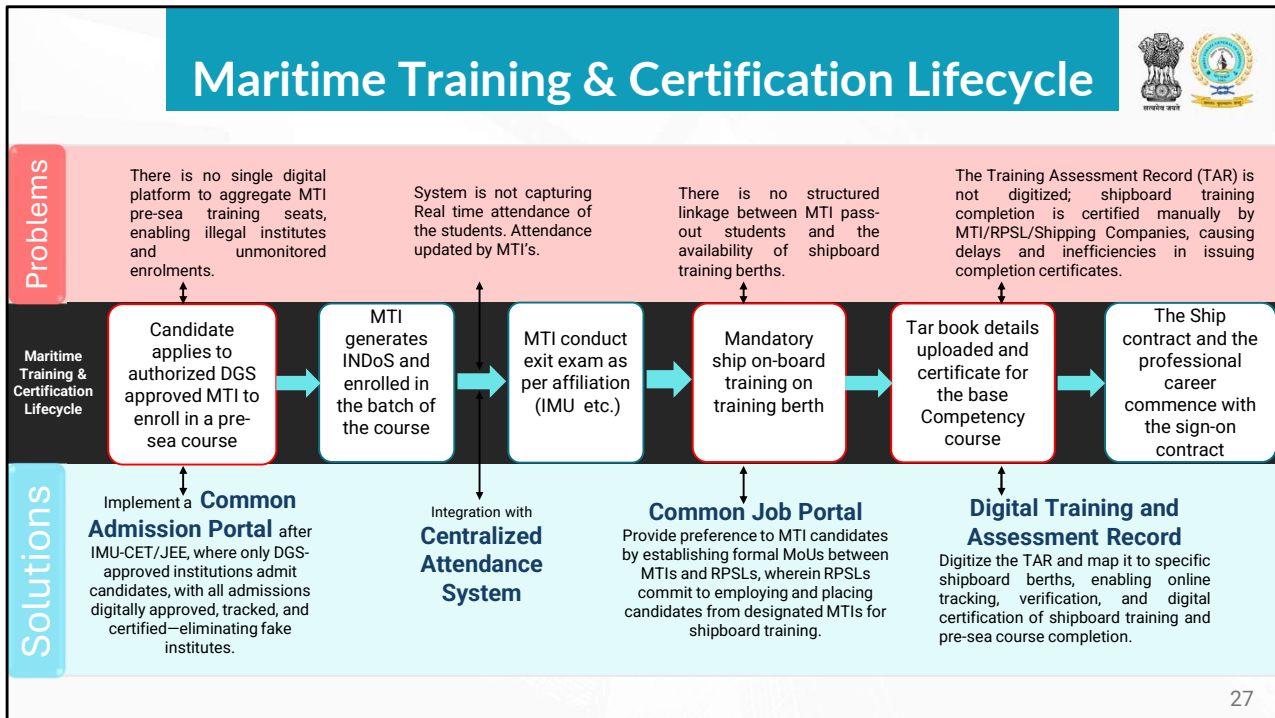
Maritime Training & Certification Lifecycle

सत्यमेव जयते

Problems

There is no single digital platform to aggregate MTI pre-sea training seats, enabling illegal institutes and unmonitored enrolments.

System is not capturing Real time attendance of the students. Attendance updated by MTI's.

There is no structured linkage between MTI pass-out students and the availability of shipboard training berths.

The Training Assessment Record (TAR) is not digitized; shipboard training completion is certified manually by MTI/RPSL/Shipping Companies, causing delays and inefficiencies in issuing completion certificates.

Maritime Training & Certification Lifecycle

Candidate applies to authorized DGS approved MTI to enroll in a pre-sea course

MTI generates INDoS and enrolled in the batch of the course

MTI conduct exit exam as per affiliation (IMU etc.)

Mandatory ship on-board training on training berth

Tar book details uploaded and certificate for the base Competency course

The Ship contract and the professional career commence with the sign-on contract

Solutions

Implement a Common Admission Portal after IMU-CET/JEE, where only DGS-approved institutions admit candidates, with all admissions digitally approved, tracked, and certified—eliminating fake institutes.

Integration with Centralized Attendance System

Common Job Portal
Provide preference to MTI candidates by establishing formal MoUs between MTIs and RPSLs, wherein RPSLs commit to employing and placing candidates from designated MTIs for shipboard training.

Digital Training and Assessment Record
Digitize the TAR and map it to specific shipboard berths, enabling online tracking, verification, and digital certification of shipboard training and pre-sea course completion.

27